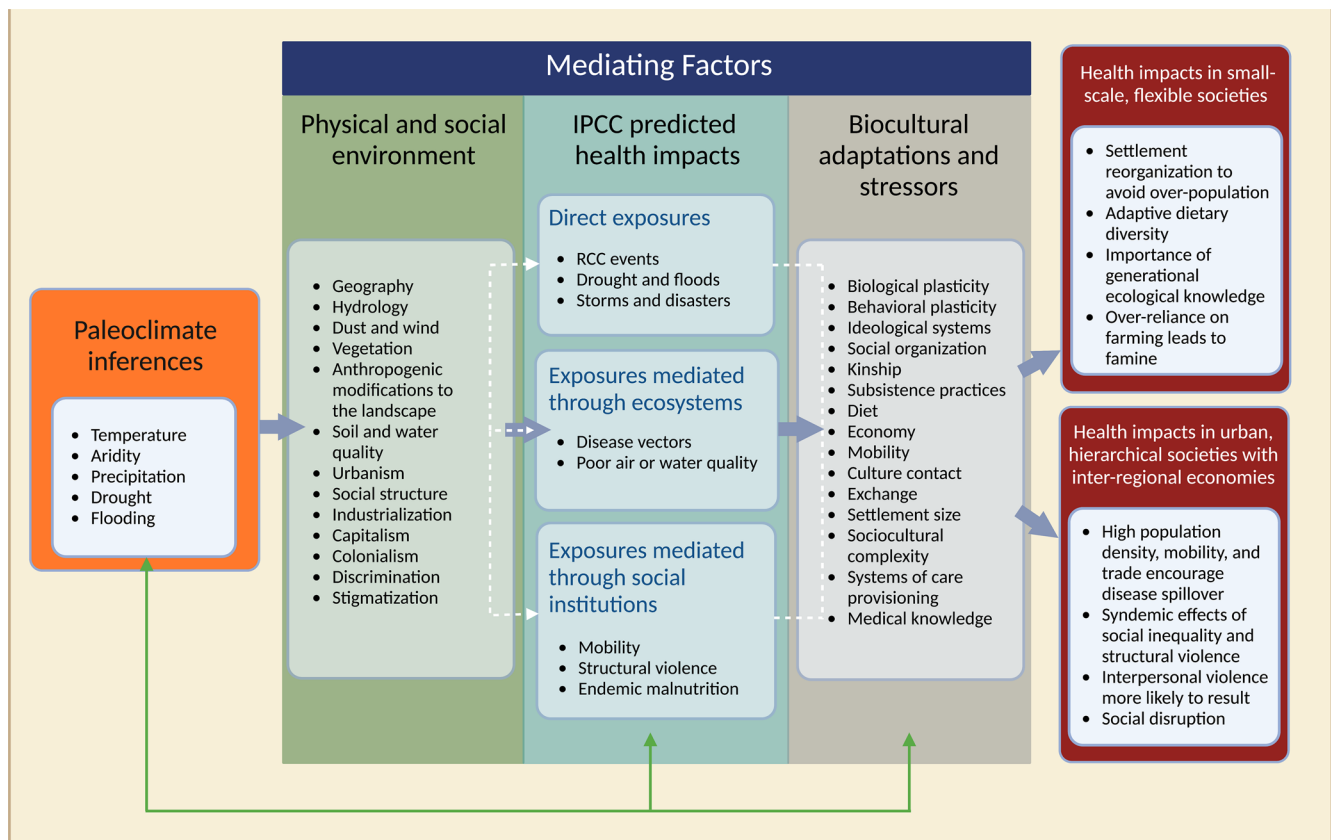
Mediating Factors

Paleoclimate inferences

- Temperature
- Aridity
- Precipitation
- Drought
- Flooding

Physical and social environment

- Geography
- Hydrology
- Dust and wind
- Vegetation
- Anthropogenic modifications to the landscape
- Soil and water quality
- Urbanism
- Social structure
- Industrialization
- Capitalism
- Colonialism
- Discrimination
- Stigmatization

IPCC predicted health impacts

Direct exposures

- RCC events
- Drought and floods
- Storms and disasters

Exposures mediated through ecosystems

- Disease vectors
- Poor air or water quality

Exposures mediated through social institutions

- Mobility
- Structural violence
- Endemic malnutrition

Biocultural adaptations and stressors

- Biological plasticity
- Behavioral plasticity
- Ideological systems
- Social organization
- Kinship
- Subsistence practices
- Diet
- Economy
- Mobility
- Culture contact
- Exchange
- Settlement size
- Sociocultural complexity
- Systems of care provisioning
- Medical knowledge

Health impacts in small-scale, flexible societies

- Settlement reorganization to avoid over-population
- Adaptive dietary diversity
- Importance of generational ecological knowledge
- Over-reliance on farming leads to famine

Health impacts in urban, hierarchical societies with inter-regional economies

- High population density, mobility, and trade encourage disease spillover
- Syndemic effects of social inequality and structural violence
- Interpersonal violence more likely to result
- Social disruption